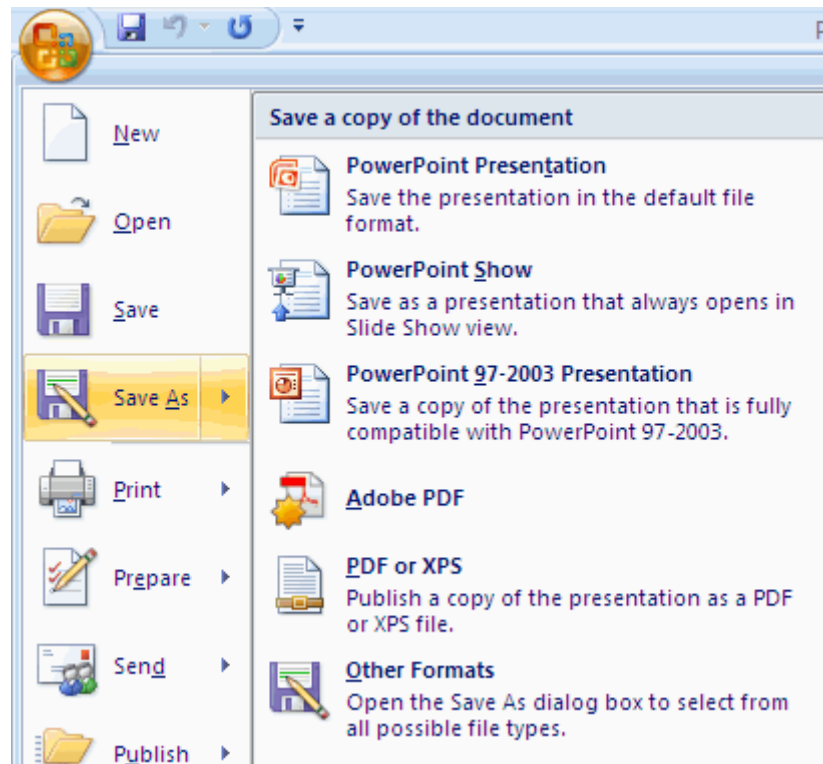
New

Open

Save

Save As

Print

Prepare

Send

Publish

Save a copy of the document

PowerPoint Presentation
Save the presentation in the default file format.

PowerPoint Show
Save as a presentation that always opens in Slide Show view.

PowerPoint 97-2003 Presentation
Save a copy of the presentation that is fully compatible with PowerPoint 97-2003.

Adobe PDF

PDF or XPS
Publish a copy of the presentation as a PDF or XPS file.

Other Formats
Open the Save As dialog box to select from all possible file types.